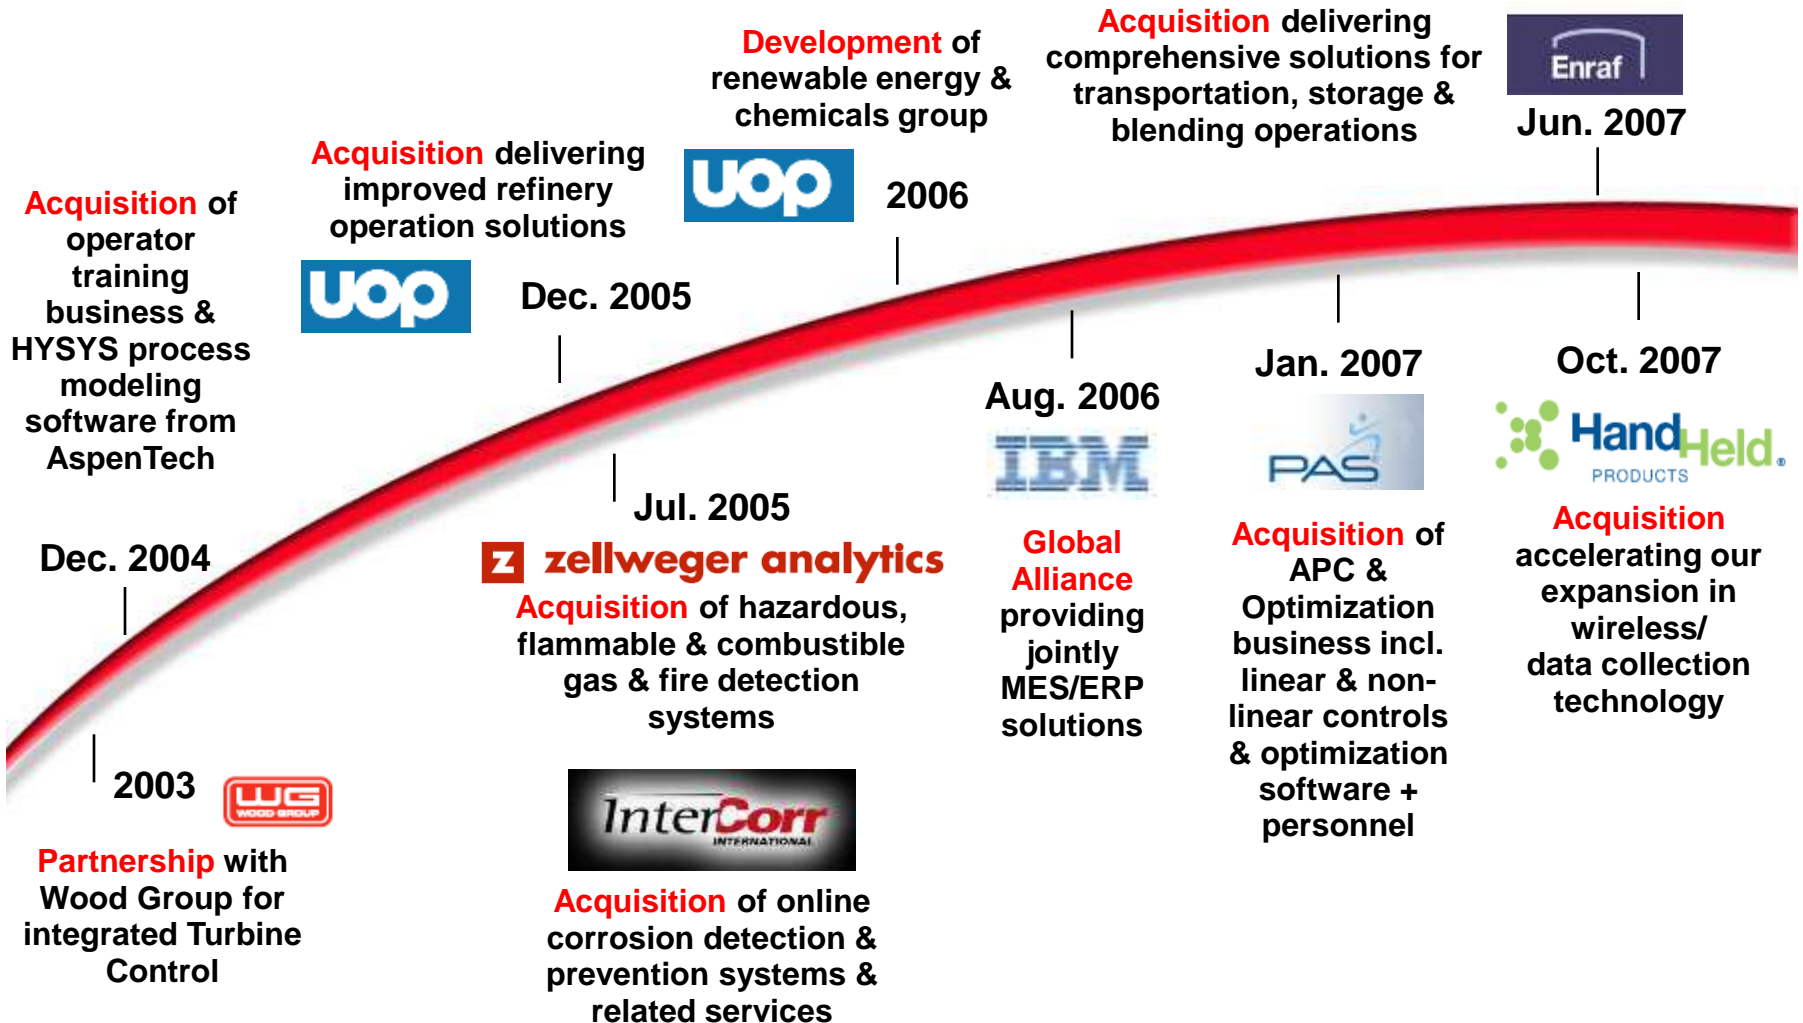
Acquisition of operator training business & HYSYS process modeling software from AspenTech

uop

Acquisition delivering improved refinery operation solutions

Dec. 2005

Development of renewable energy & chemicals group

uop

2006

Acquisition delivering comprehensive solutions for transportation, storage & blending operations

Enraf

Jun. 2007

Dec. 2004

2003

WG WOOD GROUP

Partnership with Wood Group for integrated Turbine Control

Jul. 2005

Z zellweger analytics

Acquisition of hazardous, flammable & combustible gas & fire detection systems

InterCorr INTERNATIONAL

Acquisition of online corrosion detection & prevention systems & related services

Aug. 2006

IBM

Global Alliance providing jointly MES/ERP solutions

Jan. 2007

PAS

Acquisition of APC & Optimization business incl. linear & non-linear controls & optimization software + personnel

Oct. 2007

HandHeld PRODUCTS

Acquisition accelerating our expansion in wireless/ data collection technology